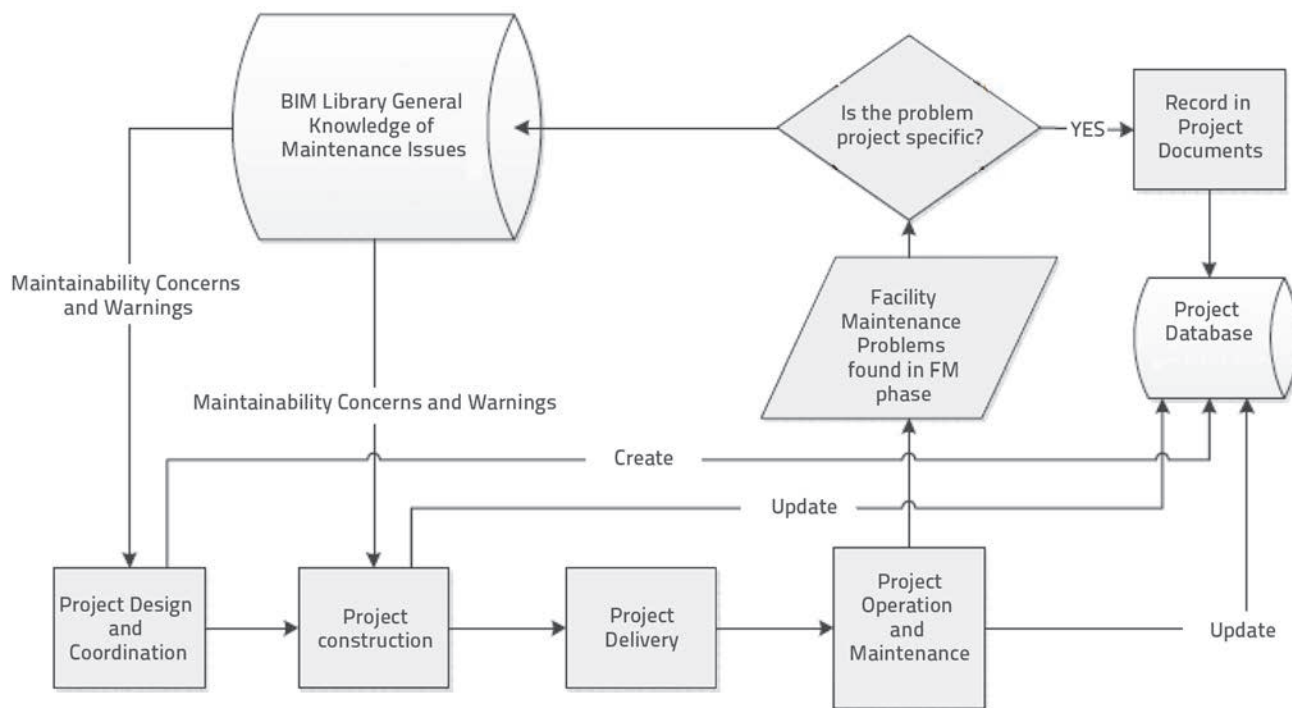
BIM Library General Knowledge of Maintenance Issues

Is the problem project specific?

YES

Record in Project Documents

Maintainability Concerns and Warnings

Facility Maintenance Problems found in FM phase

Project Database

Maintainability Concerns and Warnings

Create

Update

Project Design and Coordination

Project construction

Project Delivery

Project Operation and Maintenance

Update